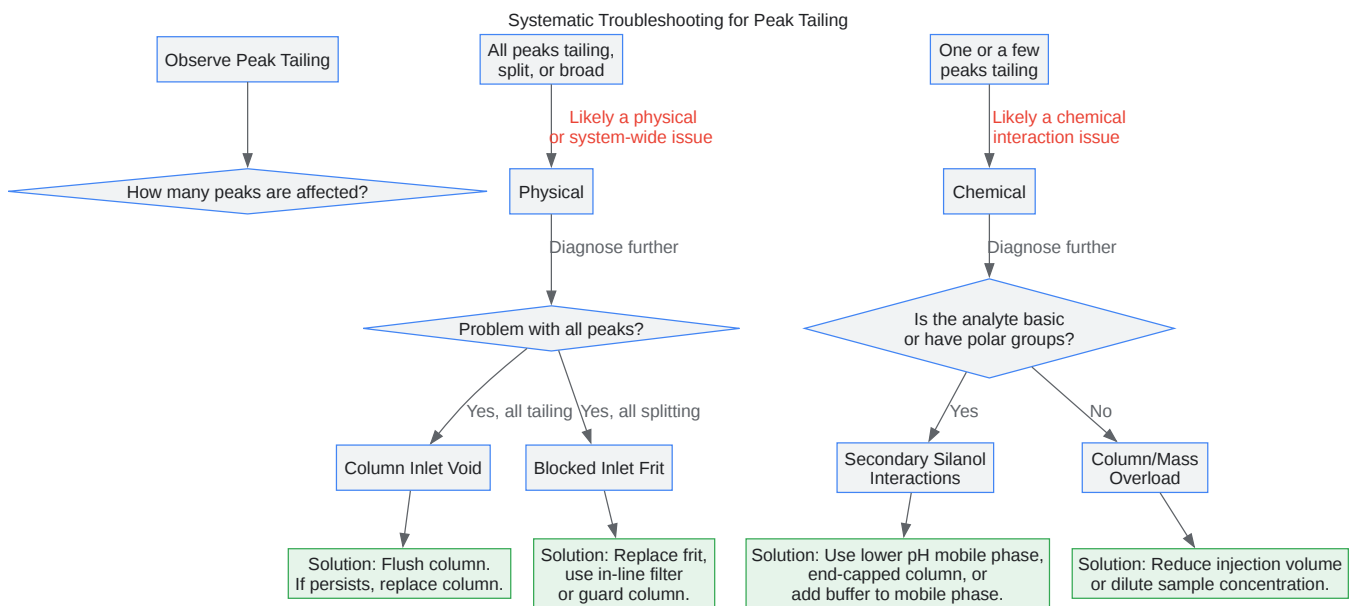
Systematic Troubleshooting for Peak Tailing

Observe Peak Tailing

How many peaks are affected?

All peaks tailing, split, or broad

Likely a physical or system-wide issue

Physical

Diagnose further

Problem with all peaks?

Yes, all tailing

Yes, all splitting

Column Inlet Void

Blocked Inlet Frit

Solution: Flush column. If persists, replace column.

Solution: Replace frit, use in-line filter or guard column.

One or a few peaks tailing

Likely a chemical interaction issue

Chemical

Diagnose further

Is the analyte basic or have polar groups?

Yes

No

Secondary Silanol Interactions

Column/Mass Overload

Solution: Use lower pH mobile phase, end-capped column, or add buffer to mobile phase.

Solution: Reduce injection volume or dilute sample concentration.